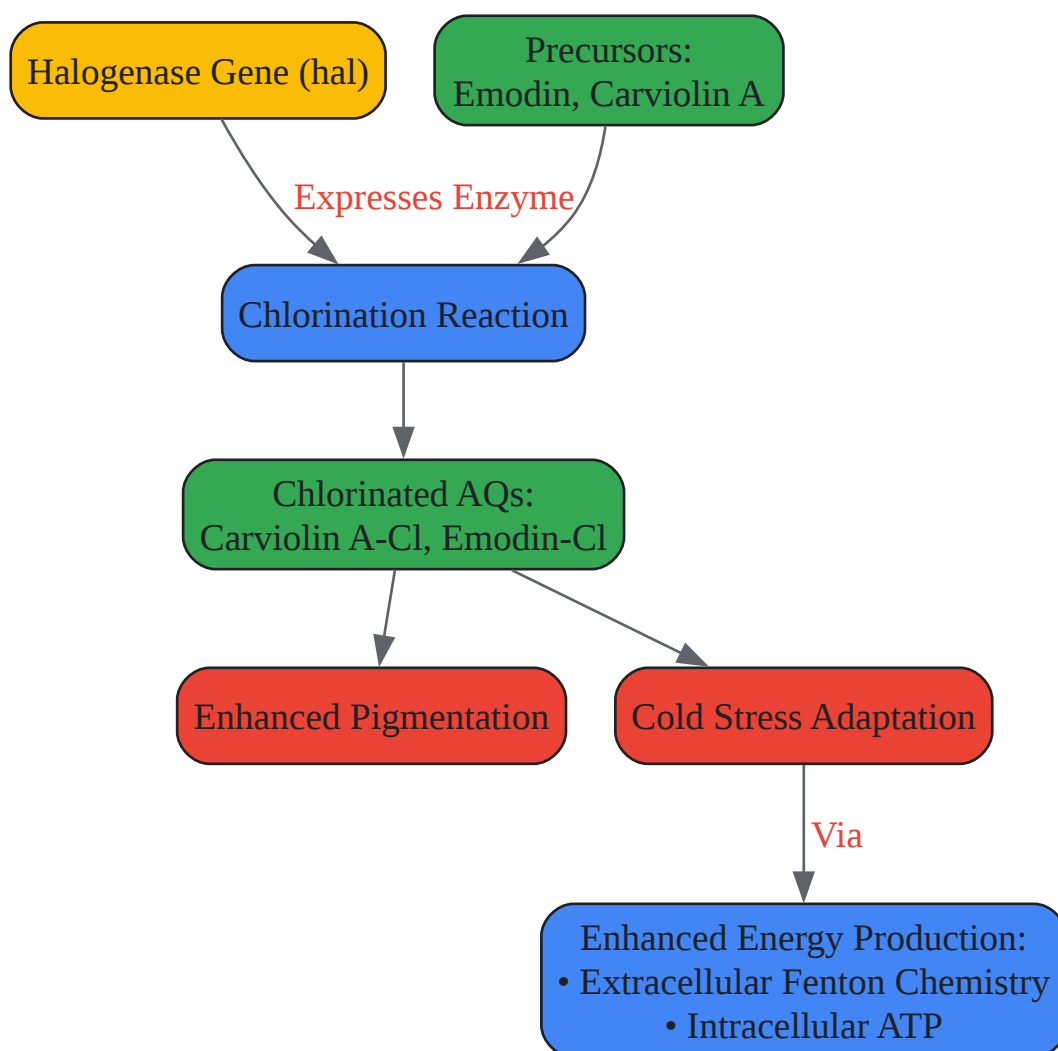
Halogenase Gene (hal)

Precursors:
Emodin, Carviolin A

Expresses Enzyme

Chlorination Reaction

Chlorinated AQs:
Carviolin A-Cl, Emodin-Cl

Enhanced Pigmentation

Cold Stress Adaptation

Via

Enhanced Energy Production:
• Extracellular Fenton Chemistry
• Intracellular ATP